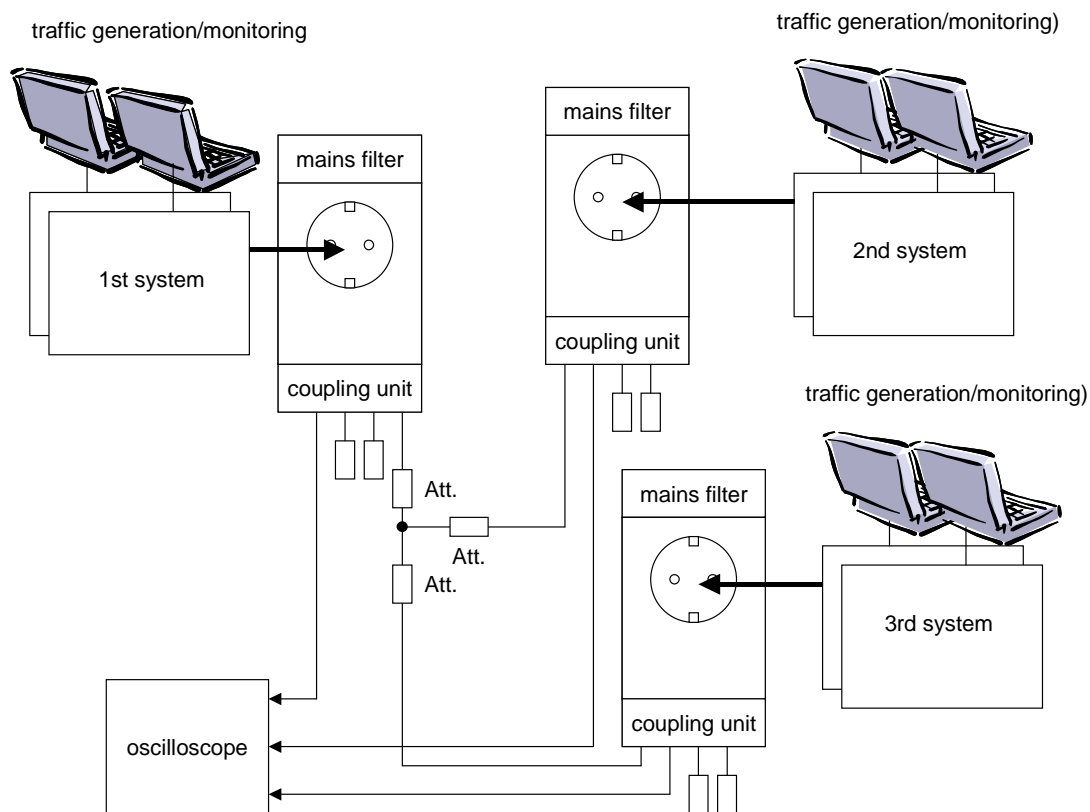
traffic generation/monitoring

traffic generation/monitoring)

mains filter

mains filter

1st system

2nd system

coupling unit

coupling unit

traffic generation/monitoring)

Att.

mains filter

Att.

Att.

3rd system

oscilloscope

coupling unit